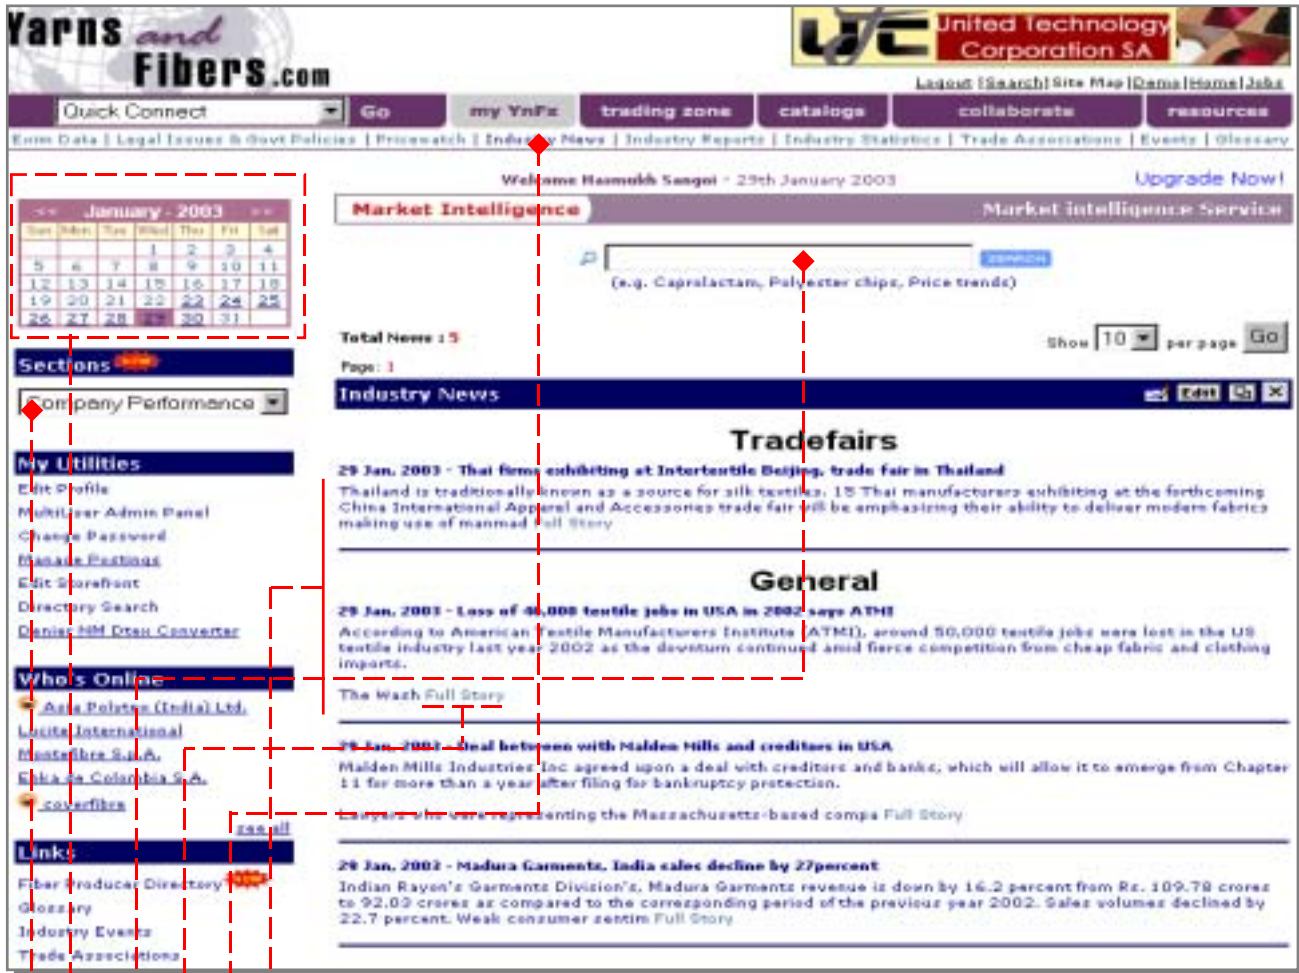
Yarns and Fibers.com

United Technology Corporation SA

Logout | Search | Site Map | Demo | Home | Jobs

Quick Connect Go my YnFx trading zone catalogs collaborate resources

Exim Data | Legal Issues & Govt Policies | Pricewatch | Industry News | Industry Reports | Industry Statistics | Trade Associations | Events | Glossary

<< January - 2003 >>

| Sun | Mon | Tue | Wed | Thu | Fri | Sat |
|---|---|---|---|---|---|---|
| | | | 1 | 2 | 3 | 4 |
| 5 | 6 | 7 | 8 | 9 | 10 | 11 |
| 12 | 13 | 14 | 15 | 16 | 17 | 18 |
| 19 | 20 | 21 | 22 | 23 | 24 | 25 |
| 26 | 27 | 28 | 29 | 30 | 31 | |

Sections NEW

Company Performance

My Utilities
Edit Profile
MultiUser Admin Panel
Change Password
Manage Postings
Edit Storefront
Directory Search
Denier NM Dtex Converter

Who's Online
Asia Polytex (India) Ltd.
Lucite International
Montefibre S.p.A.
Enka de Colombia S.A.
coverfibre
see all

Links
Fiber Producer Directory NEW
Glossary
Industry Events
Trade Associations

Welcome Hasmukh Sangoi - 29th January 2003

Upgrade Now!

Market Intelligence

Market intelligence Service

SEARCH

(e.g. Caprolactam, Polyester chips, Price trends)

Total News : 5

Page : 1

Show 10 per page Go

Industry News

Edit

Tradefairs

29 Jan. 2003 - Thai firms exhibiting at Intertextile Beijing, trade fair in Thailand

Thailand is traditionally known as a source for silk textiles. 15 Thai manufacturers exhibiting at the forthcoming China International Apparel and Accessories trade fair will be emphasizing their ability to deliver modern fabrics making use of manmad Full Story

General

29 Jan. 2003 - Loss of 40,000 textile jobs in USA in 2002 says ATMI

According to American Textile Manufacturers Institute (ATMI), around 50,000 textile jobs were lost in the US textile industry last year 2002 as the downturn continued amid fierce competition from cheap fabric and clothing imports.

The Wash Full Story

29 Jan. 2003 - Deal between with Malden Mills and creditors in USA

Malden Mills Industries Inc agreed upon a deal with creditors and banks, which will allow it to emerge from Chapter 11 for more than a year after filing for bankruptcy protection.

Lawyers who were representing the Massachusetts-based compa Full Story

29 Jan. 2003 - Madura Garments, India sales decline by 27percent

Indian Rayon's Garments Division's, Madura Garments revenue is down by 16.2 percent from Rs. 109.78 crores to 92.03 crores as compared to the corresponding period of the previous year 2002. Sales volumes declined by 22.7 percent. Weak consumer sentim Full Story